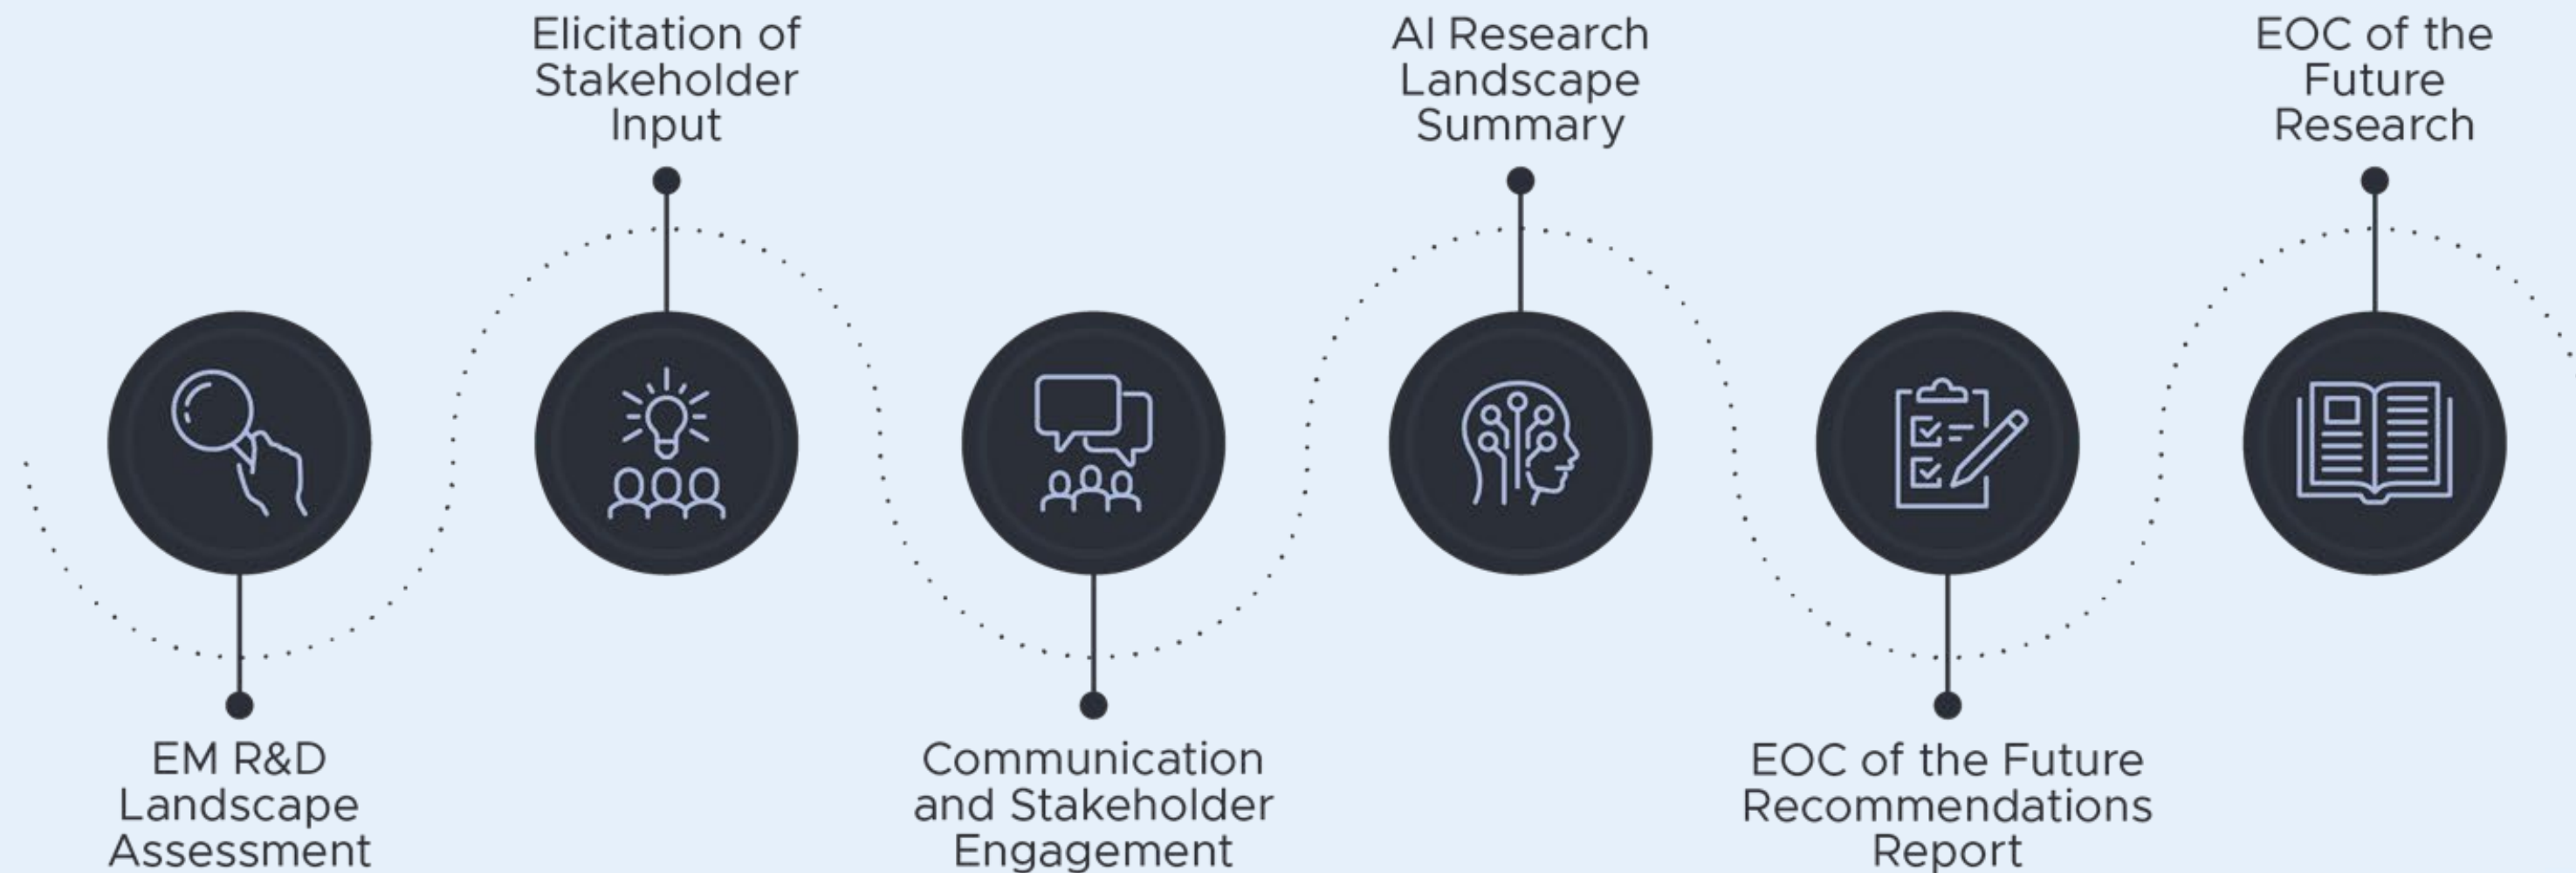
EM R&D Landscape Assessment

Elicitation of Stakeholder Input

Communication and Stakeholder Engagement

AI Research Landscape Summary

EOC of the Future Recommendations Report

EOC of the Future Research